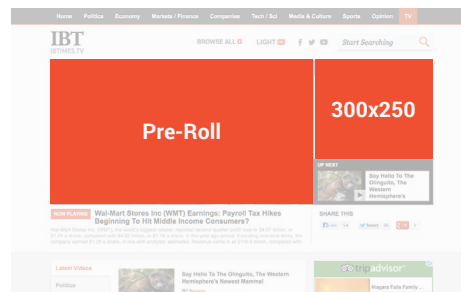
Home Politics Economy Markets / Finance Companies Tech / Sci Media & Culture Sports Opinion TV

IBT
IBTIMES.TV

BROWSE ALL LIGHT

Start Searching

Pre-Roll

300x250

UP NEXT

Say Hello To The Olinguito, The Western Hemisphere's

NOW PLAYING

Wal-Mart Stores Inc (WMT) Earnings: Payroll Tax Hikes Beginning To Hit Middle Income Consumers?

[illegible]

SHARE THIS

Latest Videos

Politics

Say Hello To The Olinguito, The Western Hemisphere's Newest Mammal

tripadvisor

Niagara Falls Family